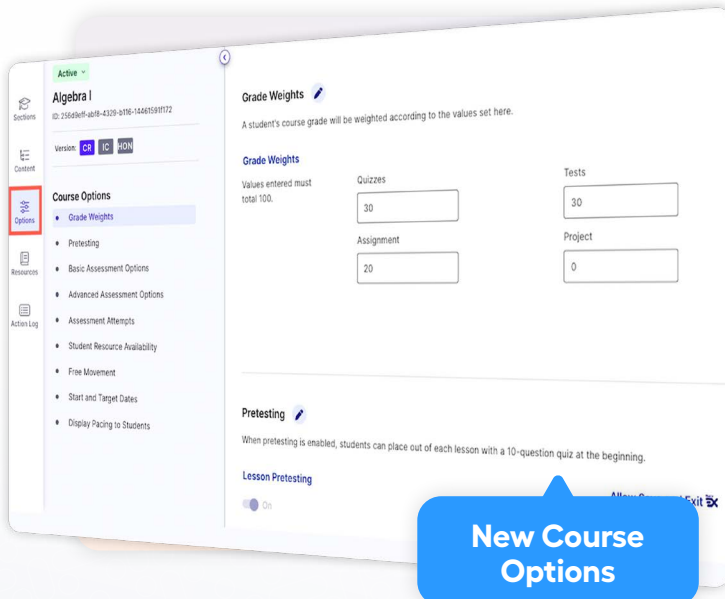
Sections

Content

Options

Resources

Action Log

Active

Algebra I

ID: 256d9eff-abf8-4329-b116-14461591f172

Version: CR IC HON

Course Options

Grade Weights

Pretesting

Basic Assessment Options

Advanced Assessment Options

Assessment Attempts

Student Resource Availability

Free Movement

Start and Target Dates

Display Pacing to Students

Grade Weights

A student's course grade will be weighted according to the values set here.

Grade Weights

Values entered must total 100.

Quizzes

30

Tests

30

Assignment

20

Project

0

Pretesting

When pretesting is enabled, students can place out of each lesson with a 10-question quiz at the beginning.

Lesson Pretesting

On

Allow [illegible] Exit

New Course Options